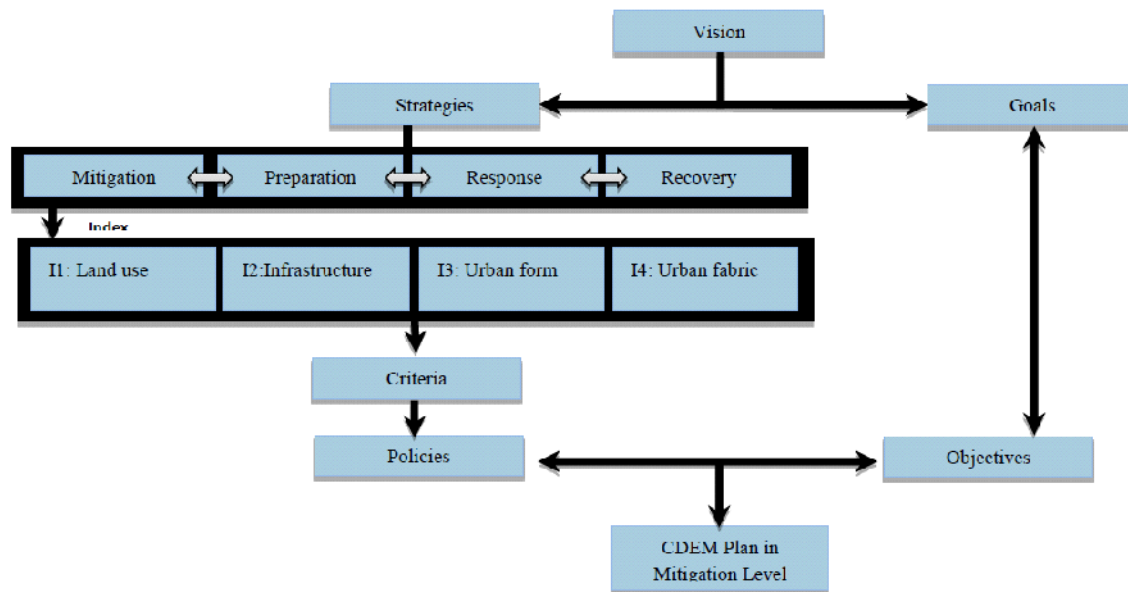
Vision

Strategies

Goals

Mitigation

Preparation

Response

Recovery

Index

I1: Land use

I2:Infrastructure

I3: Urban form

I4: Urban fabric

Criteria

Policies

Objectives

CDEM Plan in Mitigation Level